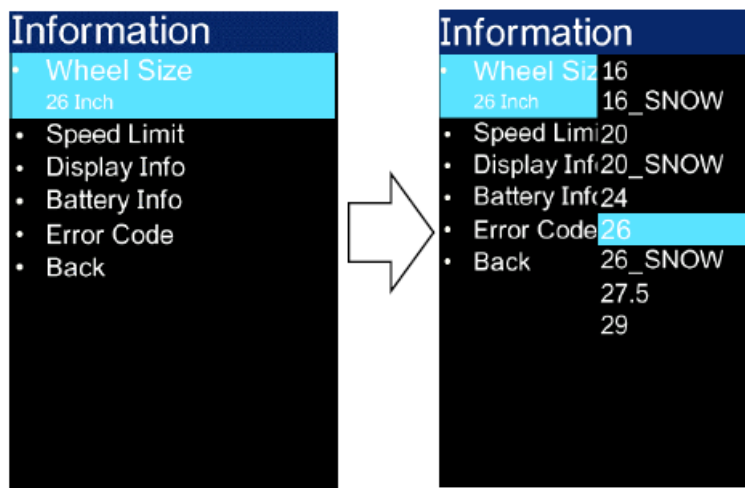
Information
• Wheel Size
26 Inch
• Speed Limit
• Display Info
• Battery Info
• Error Code
• Back

Information
• Wheel Siz
26 Inch
• Speed Limi
• Display Inf
• Battery Inf
• Error Code
• Back

16
16_SNOW
20
20_SNOW
24
26
26_SNOW
27.5
29